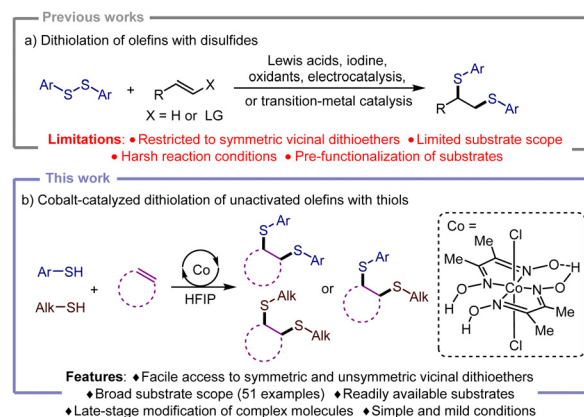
Previous works

a) Dithiolation of olefins with disulfides

Ar–S–S–Ar + R–CH=CH–X (X = H or LG) → Lewis acids, iodine, oxidants, electrocatalysis, or transition-metal catalysis → R–CH(S–Ar)–CH$_2$–S–Ar

Limitations: • Restricted to symmetric vicinal dithioethers • Limited substrate scope • Harsh reaction conditions • Pre-functionalization of substrates

This work

b) Cobalt-catalyzed dithiolation of unactivated olefins with thiols

Ar–SH
Alk–SH
+
Co
HFIP

S–Ar
S–Ar
or
S–Ar
S–Alk
S–Alk
S–Alk

Co =
Cl
Me
Me
N
O
H
N
Co
N
O
H
O
H
N
O
Me
Me
Cl

Features: ♦Facile access to symmetric and unsymmetric vicinal dithioethers
♦Broad substrate scope (51 examples) ♦Readily available substrates
♦Late-stage modification of complex molecules ♦Simple and mild conditions